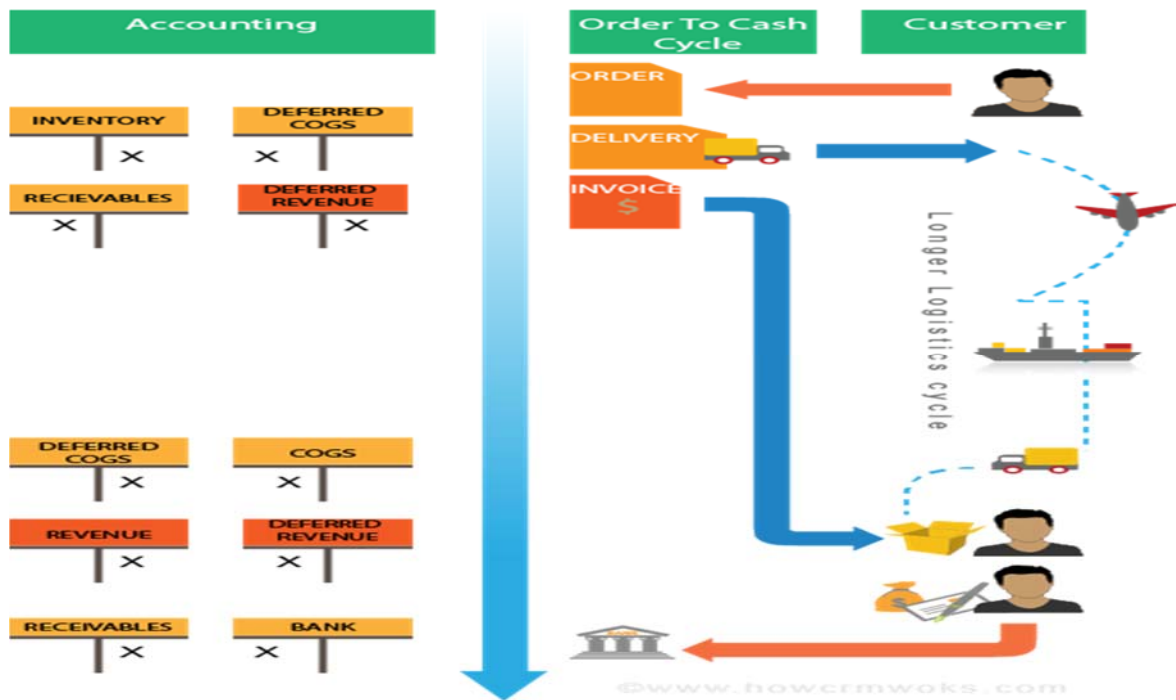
Accounting

Order To Cash Cycle

Customer

ORDER

DELIVERY

INVOICE

$

INVENTORY

×

DEFERRED COGS

×

RECIEVABLES

×

DEFERRED REVENUE

×

Longer Logistics cycle

DEFERRED COGS

×

COGS

×

REVENUE

×

DEFERRED REVENUE

×

RECEIVABLES

×

BANK

×

©www.howcrmwoks.com